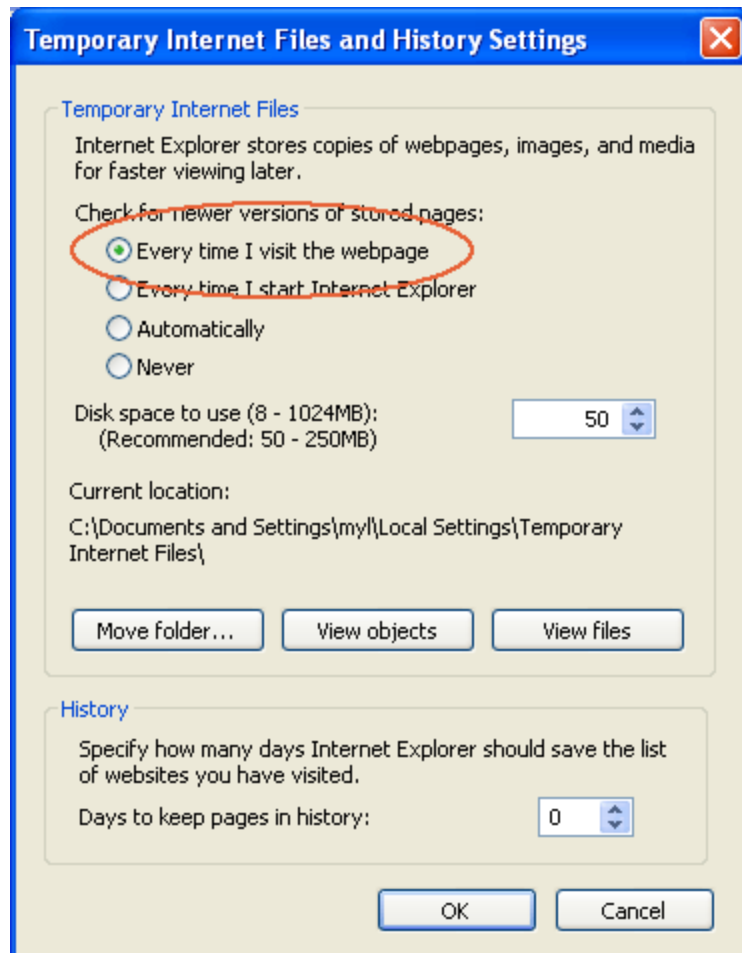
Temporary Internet Files and History Settings

Temporary Internet Files

Internet Explorer stores copies of webpages, images, and media for faster viewing later.

Check for newer versions of stored pages:

Every time I visit the webpage

Every time I start Internet Explorer

Automatically

Never

Disk space to use (8 - 1024MB):
(Recommended: 50 - 250MB)

50

Current location:

C:\Documents and Settings\myl\Local Settings\Temporary Internet Files\

Move folder...

View objects

View files

History

Specify how many days Internet Explorer should save the list of websites you have visited.

Days to keep pages in history:

0

OK

Cancel